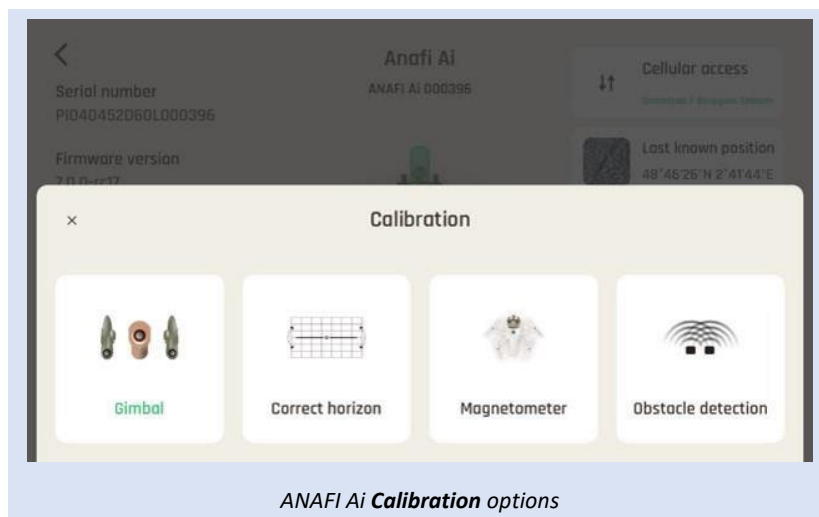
Anafi Ai
ANAFI Ai 000396

Serial number
PI040452D60L000396

Firmware version
7.0.0-rc17

Cellular access
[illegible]

Last known position
48°46'26"N 2°41'44"E

×

Calibration

Gimbal

Correct horizon

Magnetometer

Obstacle detection

ANAFI Ai **Calibration** options